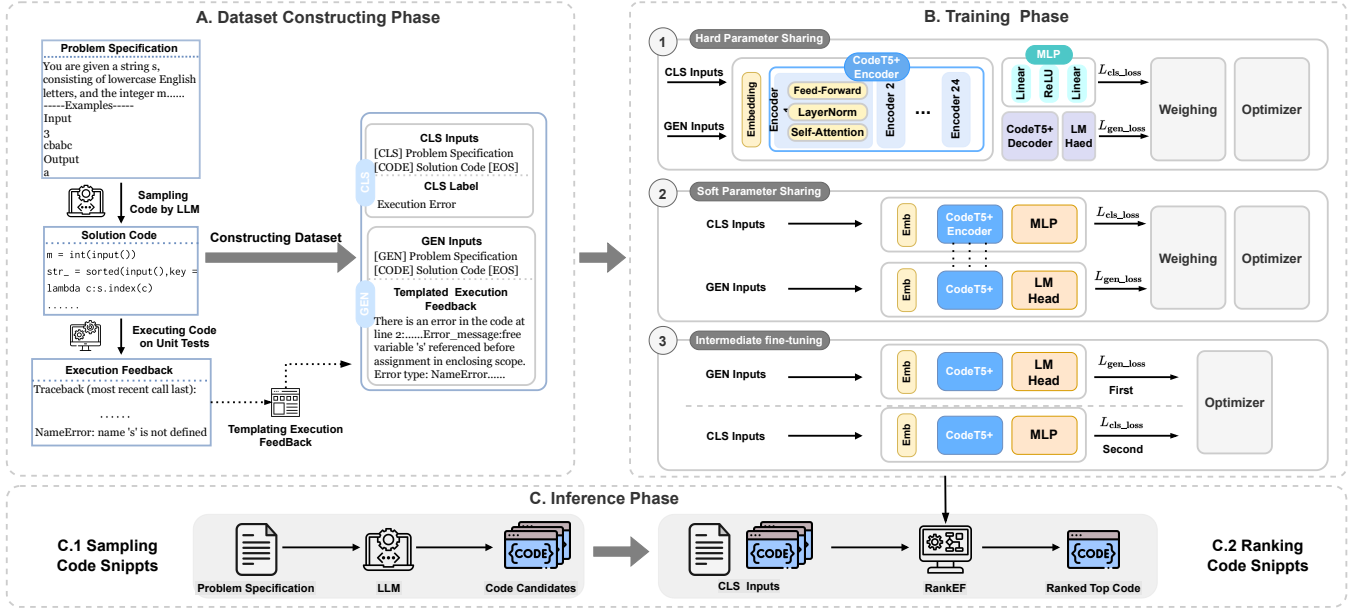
A. Dataset Constructing Phase

Problem Specification
You are given a string s, consisting of lowercase English letters, and the integer m......
-----Examples-----
Input
3
cbabc
Output
a

Sampling Code by LLM

Solution Code
m = int(input())
str_ = sorted(input(),key = lambda c:s.index(c)
......

Executing Code on Unit Tests

Execution Feedback
Traceback (most recent call last):
......
NameError: name 's' is not defined

Templating Execution FeedBack

Constructing Dataset

CLS
CLS Inputs
[CLS] Problem Specification [CODE] Solution Code [EOS]
CLS Label
Execution Error

GEN
GEN Inputs
[GEN] Problem Specification [CODE] Solution Code [EOS]
Templated Execution Feedback
There is an error in the code at line 2:......Error_message:free variable 's' referenced before assignment in enclosing scope. Error type: NameError......

B. Training Phase

1 Hard Parameter Sharing
CLS Inputs
GEN Inputs
Embedding
CodeT5+ Encoder
Encoder
Feed-Forward
LayerNorm
Self-Attention
Encoder 2
...
Encoder 24
MLP
Linear
ReLU
Linear
CodeT5+ Decoder
LM Haed
$L_{\text{cls\_loss}}$
$L_{\text{gen\_loss}}$
Weighing
Optimizer

2 Soft Parameter Sharing
CLS Inputs
Emb
CodeT5+ Encoder
MLP
GEN Inputs
Emb
CodeT5+
LM Head
$L_{\text{cls\_loss}}$
$L_{\text{gen\_loss}}$
Weighing
Optimizer

3 Intermediate fine-tuning
GEN Inputs
Emb
CodeT5+
LM Head
$L_{\text{gen\_loss}}$
First
CLS Inputs
Emb
CodeT5+
MLP
$L_{\text{cls\_loss}}$
Second
Optimizer

C. Inference Phase

C.1 Sampling Code Snippts
Problem Specification
LLM
{CODE}
Code Candidates
{CODE}
CLS Inputs
RankEF
{CODE}
Ranked Top Code
C.2 Ranking Code Snippts